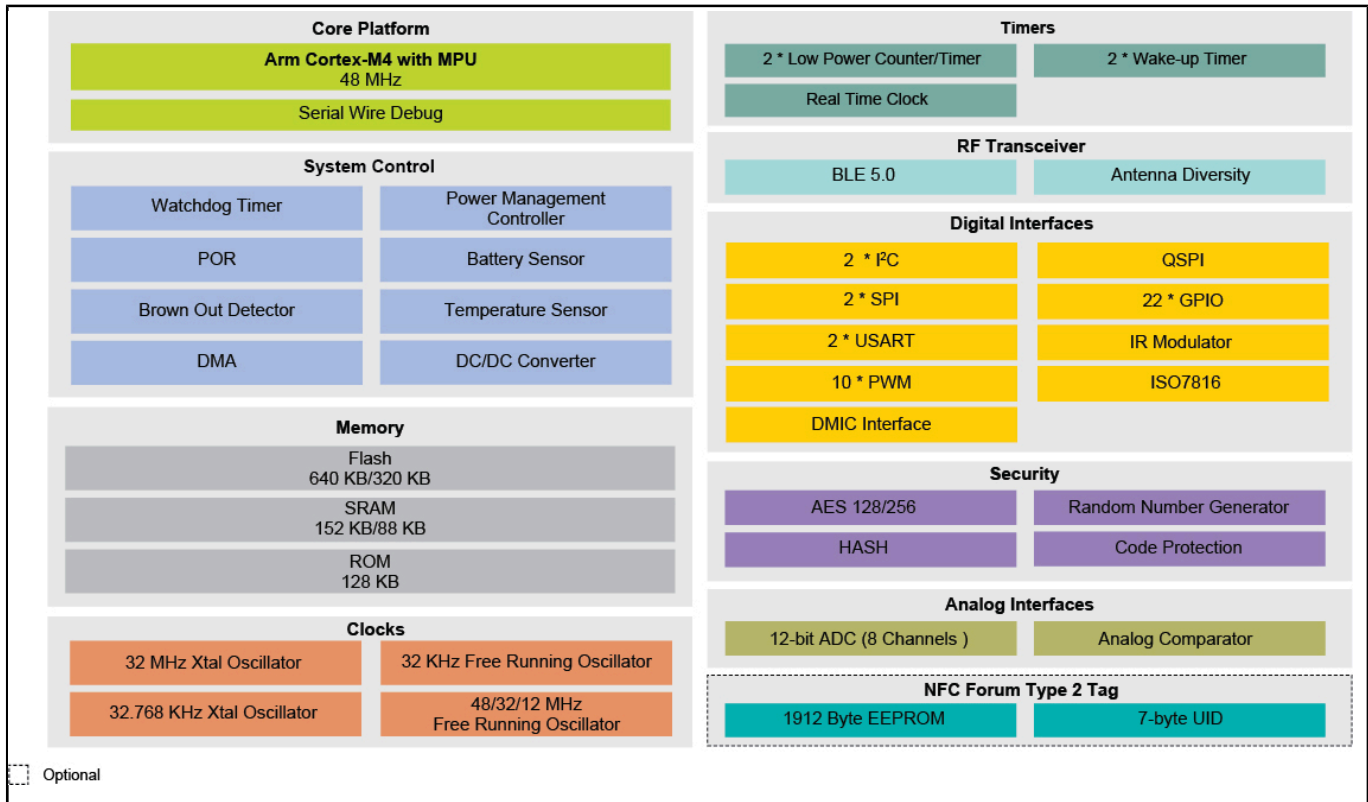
Core Platform

Arm Cortex-M4 with MPU
48 MHz

Serial Wire Debug

System Control

Watchdog Timer

Power Management Controller

POR

Battery Sensor

Brown Out Detector

Temperature Sensor

DMA

DC/DC Converter

Memory

Flash
640 KB/320 KB

SRAM
152 KB/88 KB

ROM
128 KB

Clocks

32 MHz Xtal Oscillator

32 KHz Free Running Oscillator

32.768 KHz Xtal Oscillator

48/32/12 MHz
Free Running Oscillator

Timers

2 * Low Power Counter/Timer

2 * Wake-up Timer

Real Time Clock

RF Transceiver

BLE 5.0

Antenna Diversity

Digital Interfaces

2 * I$^2$C

QSPI

2 * SPI

22 * GPIO

2 * USART

IR Modulator

10 * PWM

ISO7816

DMIC Interface

Security

AES 128/256

Random Number Generator

HASH

Code Protection

Analog Interfaces

12-bit ADC (8 Channels )

Analog Comparator

NFC Forum Type 2 Tag

1912 Byte EEPROM

7-byte UID

Optional